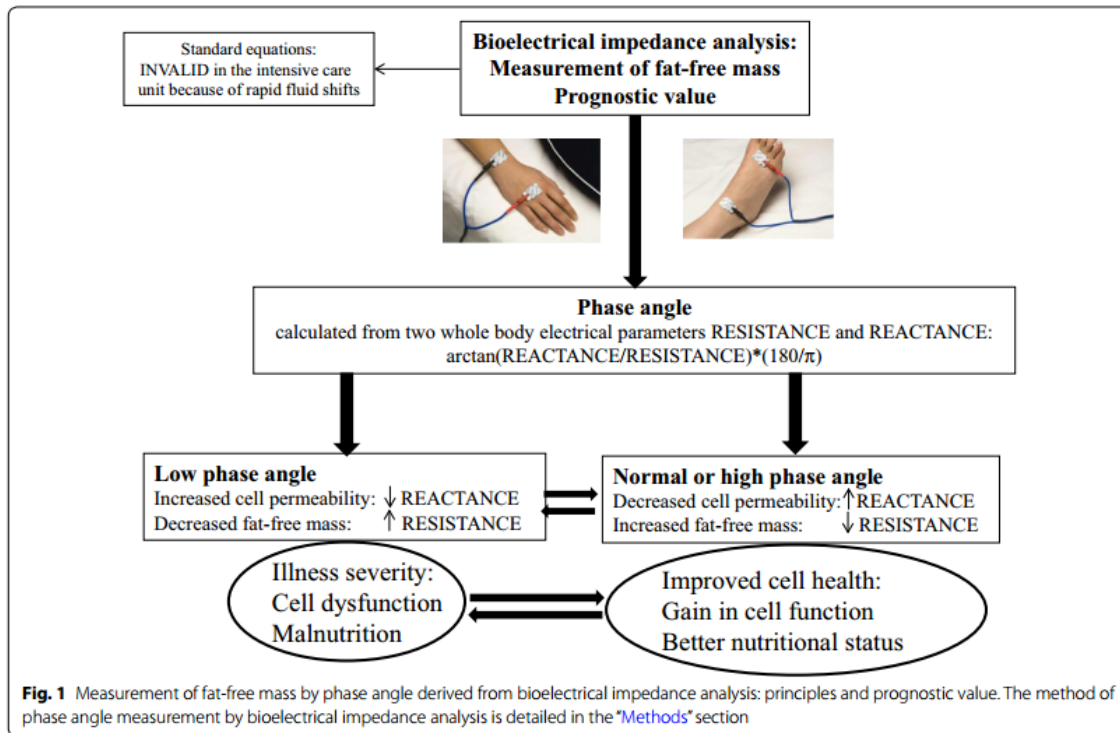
Standard equations: INVALID in the intensive care unit because of rapid fluid shifts

**Bioelectrical impedance analysis: Measurement of fat-free mass Prognostic value**

**Phase angle**
calculated from two whole body electrical parameters RESISTANCE and REACTANCE: arctan(REACTANCE/RESISTANCE)*(180/π)

**Low phase angle**
Increased cell permeability: ↓ REACTANCE
Decreased fat-free mass: ↑ RESISTANCE

**Normal or high phase angle**
Decreased cell permeability: ↑ REACTANCE
Increased fat-free mass: ↓ RESISTANCE

Illness severity:
Cell dysfunction
Malnutrition

Improved cell health:
Gain in cell function
Better nutritional status

**Fig. 1** Measurement of fat-free mass by phase angle derived from bioelectrical impedance analysis: principles and prognostic value. The method of phase angle measurement by bioelectrical impedance analysis is detailed in the "Methods" section